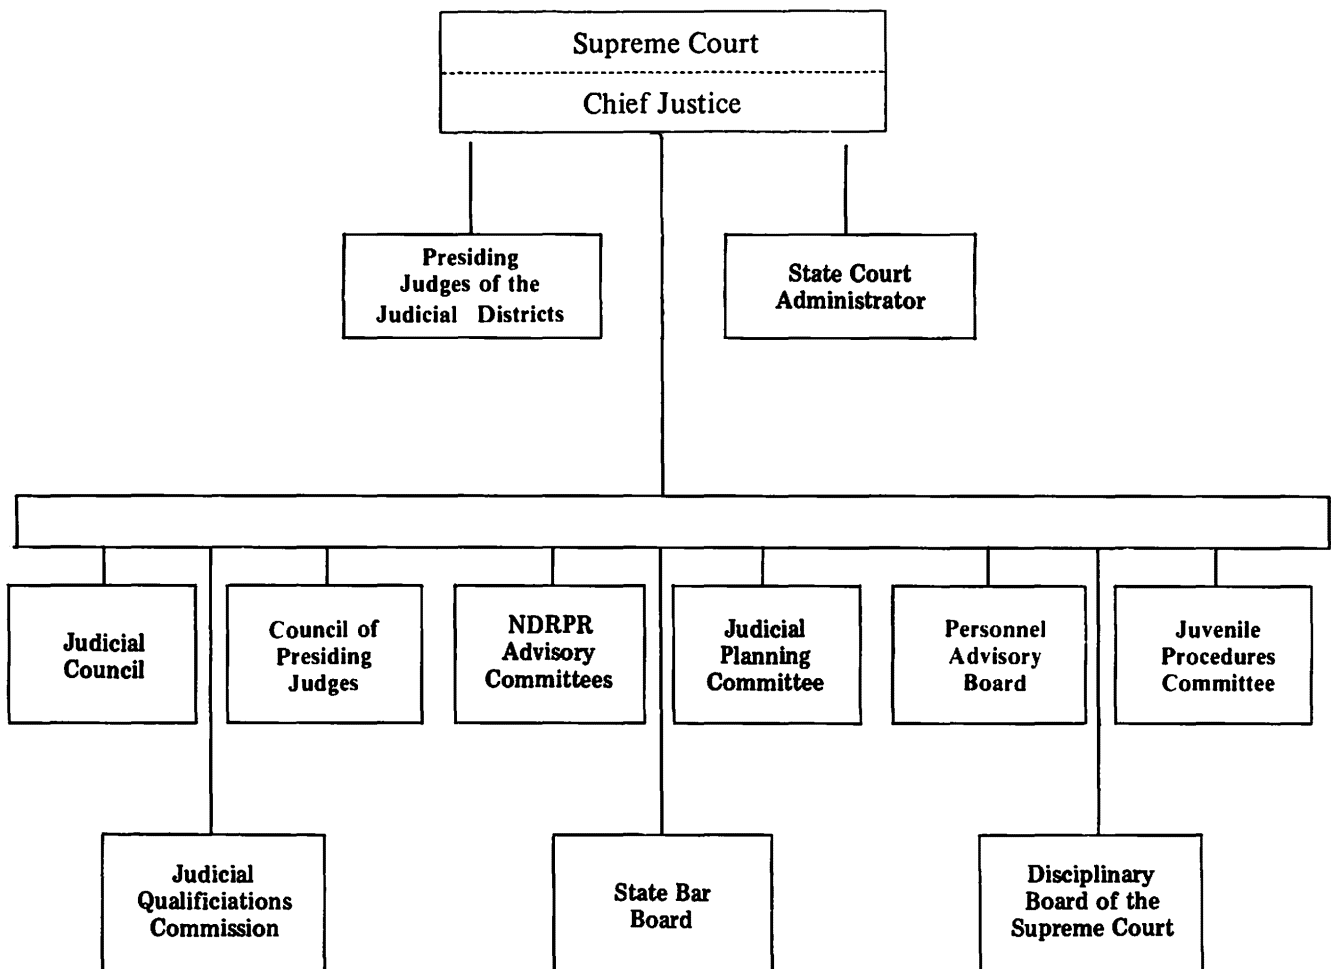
Supreme Court

Chief Justice

Presiding Judges of the Judicial Districts

State Court Administrator

Judicial Council

Council of Presiding Judges

NDRPR Advisory Committees

Judicial Planning Committee

Personnel Advisory Board

Juvenile Procedures Committee

Judicial Qualificiations Commission

State Bar Board

Disciplinary Board of the Supreme Court